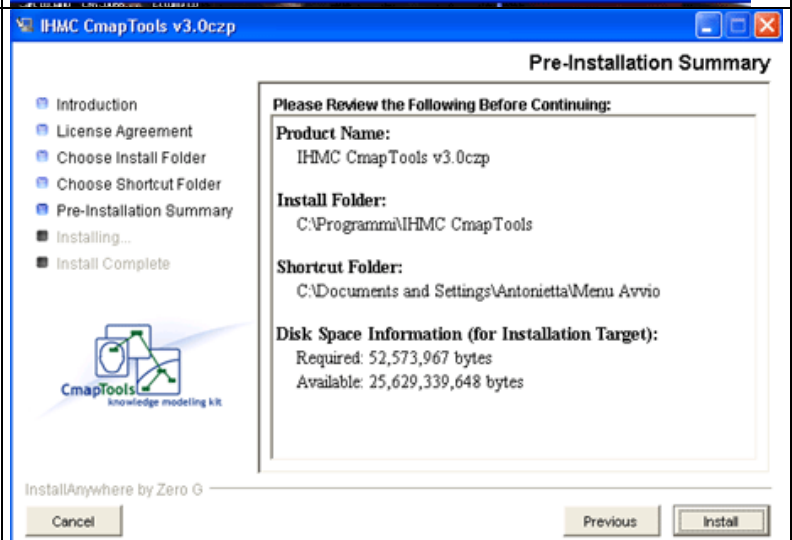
IHMC CmapTools v3.0czp

Pre-Installation Summary

Introduction
License Agreement
Choose Install Folder
Choose Shortcut Folder
Pre-Installation Summary
Installing...
Install Complete

CmapTools
knowledge modeling kit

Please Review the Following Before Continuing:

Product Name:
IHMC CmapTools v3.0czp

Install Folder:
C:\Programmi\IHMC CmapTools

Shortcut Folder:
C:\Documents and Settings\Antonietta\Menu Avvio

Disk Space Information (for Installation Target):
Required: 52,573,967 bytes
Available: 25,629,339,648 bytes

InstallAnywhere by Zero G

Cancel

Previous

Install